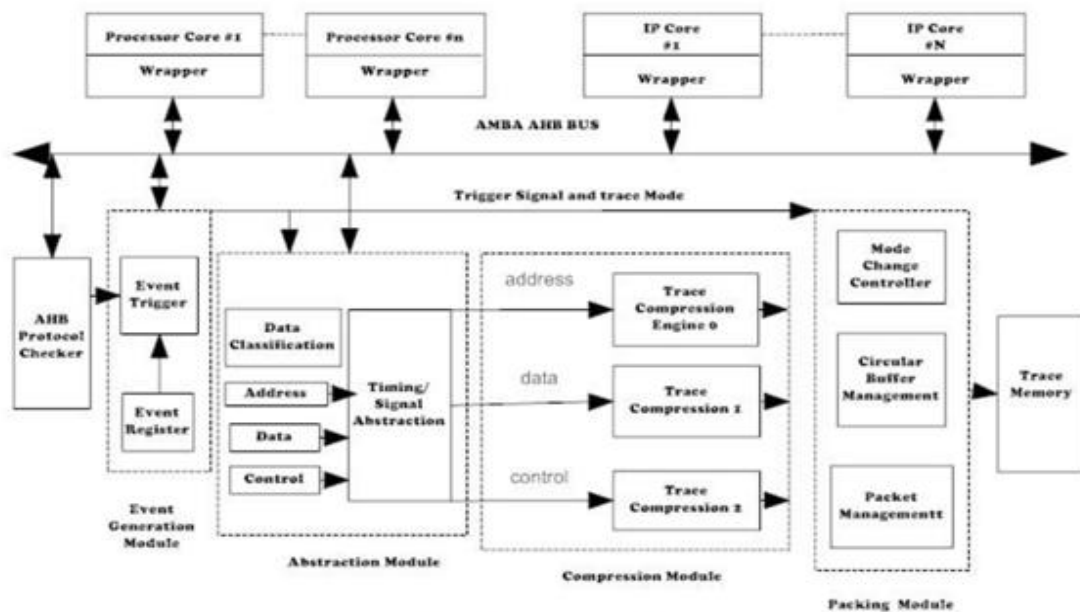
Processor Core #1
Wrapper
Processor Core #n
Wrapper
IP Core #1
Wrapper
IP Core #N
Wrapper

AMBA AHB BUS

Trigger Signal and trace Mode

AHB Protocol Checker

Event Trigger

Event Register

Event Generation Module

Data Classification

Address

Data

Control

Timing/ Signal Abstraction

Abstraction Module

address
data
control

Trace Compression Engine 0

Trace Compression 1

Trace Compression 2

Compression Module

Mode Change Controller

Circular Buffer Management

Packet Managementt

Packing Module

Trace Memory